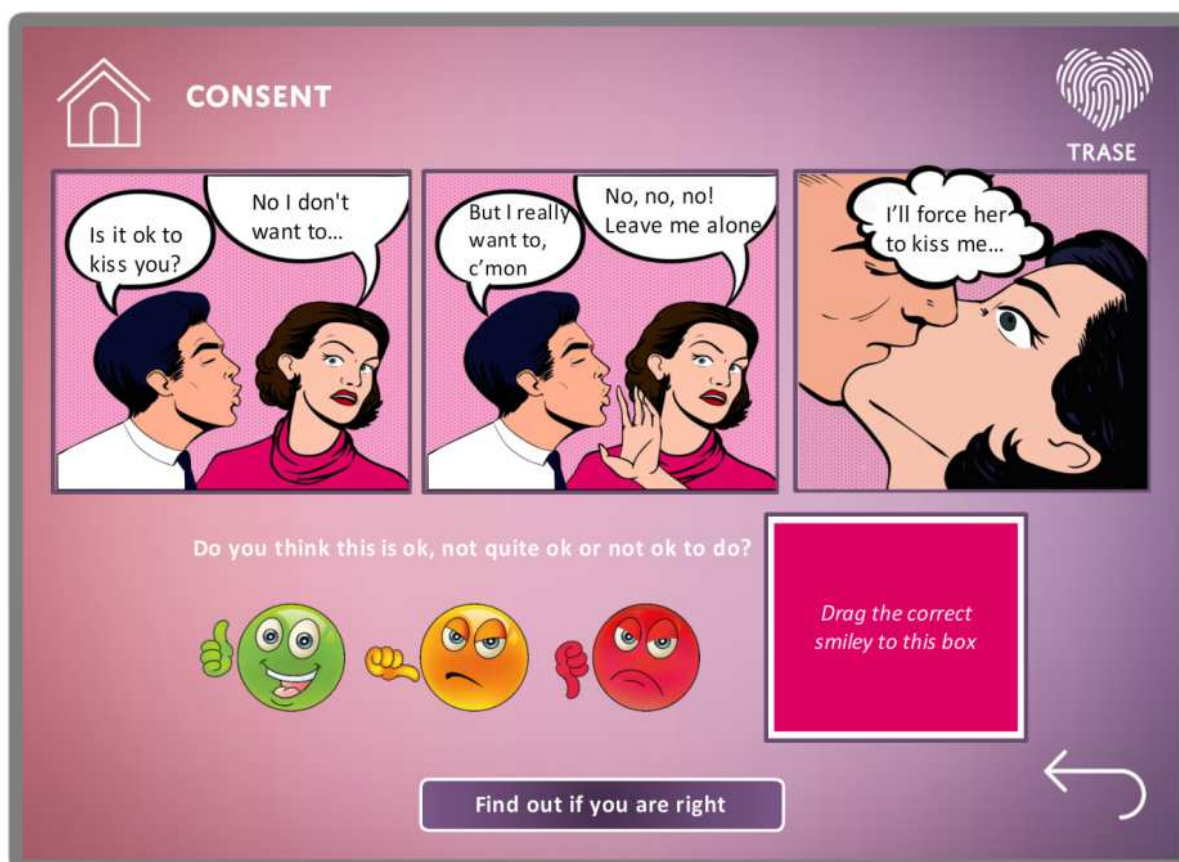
CONSENT

TRASE

Is it ok to kiss you?

No I don't want to...

But I really want to, c'mon

No, no, no! Leave me alone

I'll force her to kiss me...

Do you think this is ok, not quite ok or not ok to do?

Drag the correct smiley to this box

Find out if you are right